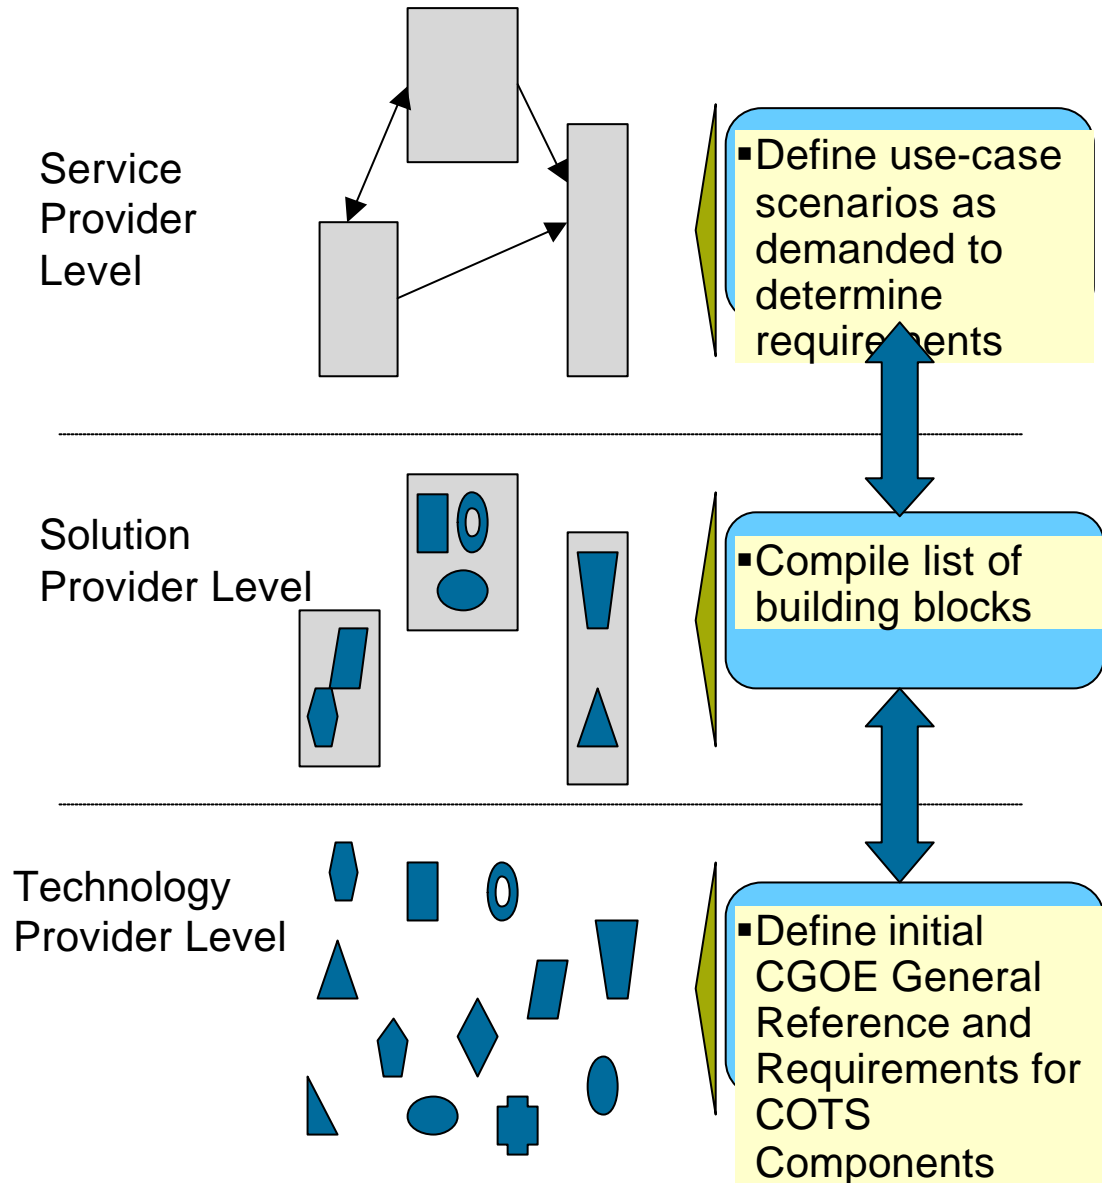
Service Provider Level

▪Define use-case scenarios as demanded to determine requirements

Solution Provider Level

▪Compile list of building blocks

Technology Provider Level

▪Define initial CGOE General Reference and Requirements for COTS Components